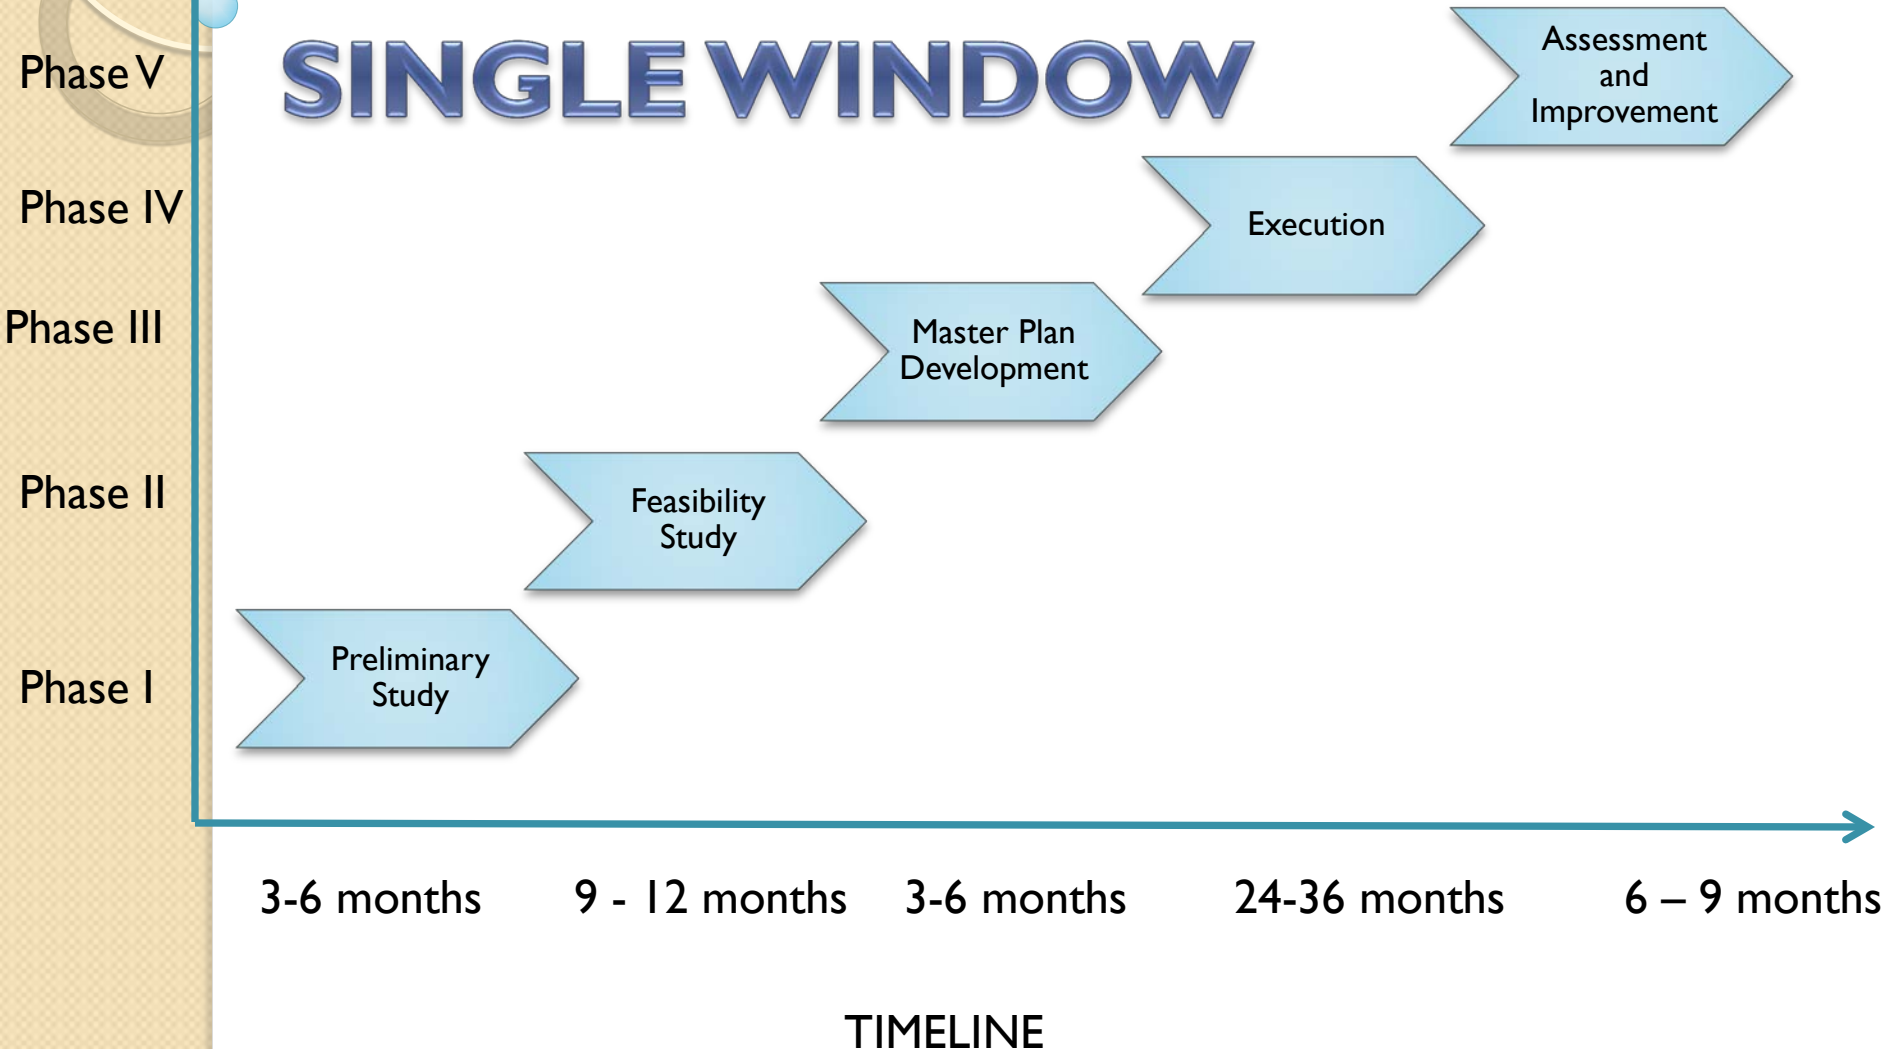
SINGLE WINDOW

Phase V

Assessment and Improvement

Phase IV

Execution

Phase III

Master Plan Development

Phase II

Feasibility Study

Phase I

Preliminary Study

3-6 months

9 - 12 months

3-6 months

24-36 months

6 – 9 months

TIMELINE